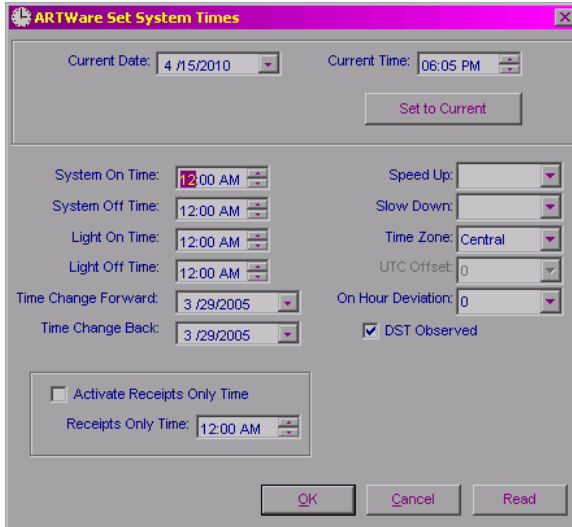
ARTWare Set System Times

Current Date: 4 /15/2010
Current Time: 06:05 PM
Set to Current

System On Time: 12:00 AM
System Off Time: 12:00 AM
Light On Time: 12:00 AM
Light Off Time: 12:00 AM
Time Change Forward: 3 /29/2005
Time Change Back: 3 /29/2005

Speed Up:
Slow Down:
Time Zone: Central
UTC Offset: 0
On Hour Deviation: 0
DST Observed

Activate Receipts Only Time
Receipts Only Time: 12:00 AM

OK
Cancel
Read